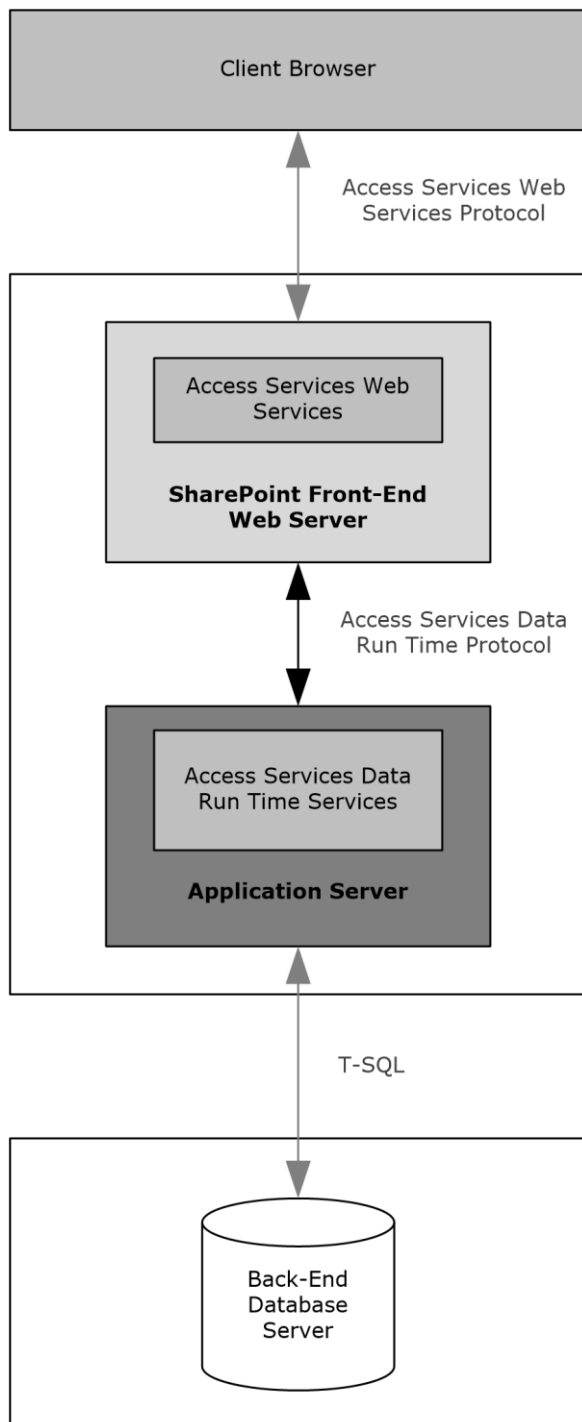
Client Browser

Access Services Web Services Protocol

Access Services Web Services

**SharePoint Front-End Web Server**

Access Services Data Run Time Protocol

Access Services Data Run Time Services

**Application Server**

T-SQL

Back-End Database Server